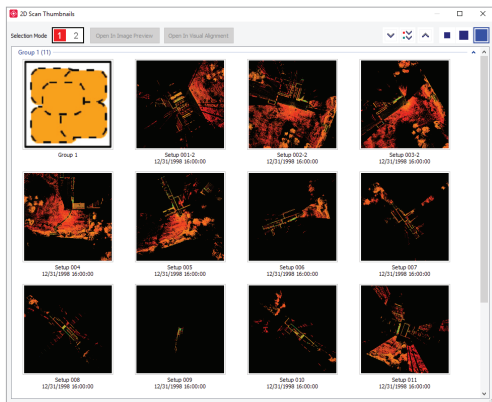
2D Scan Thumbnails

Selection Mode 1 2 Open In Image Preview Open In Visual Alignment

Group 1 (11)

Group 1

Setup 001-2
12/31/1998 16:00:00

Setup 002-2
12/31/1998 16:00:00

Setup 003-2
12/31/1998 16:00:00

Setup 004
12/31/1998 16:00:00

Setup 005
12/31/1998 16:00:00

Setup 006
12/31/1998 16:00:00

Setup 007
12/31/1998 16:00:00

Setup 008
12/31/1998 16:00:00

Setup 009
12/31/1998 16:00:00

Setup 010
12/31/1998 16:00:00

Setup 011
12/31/1998 16:00:00